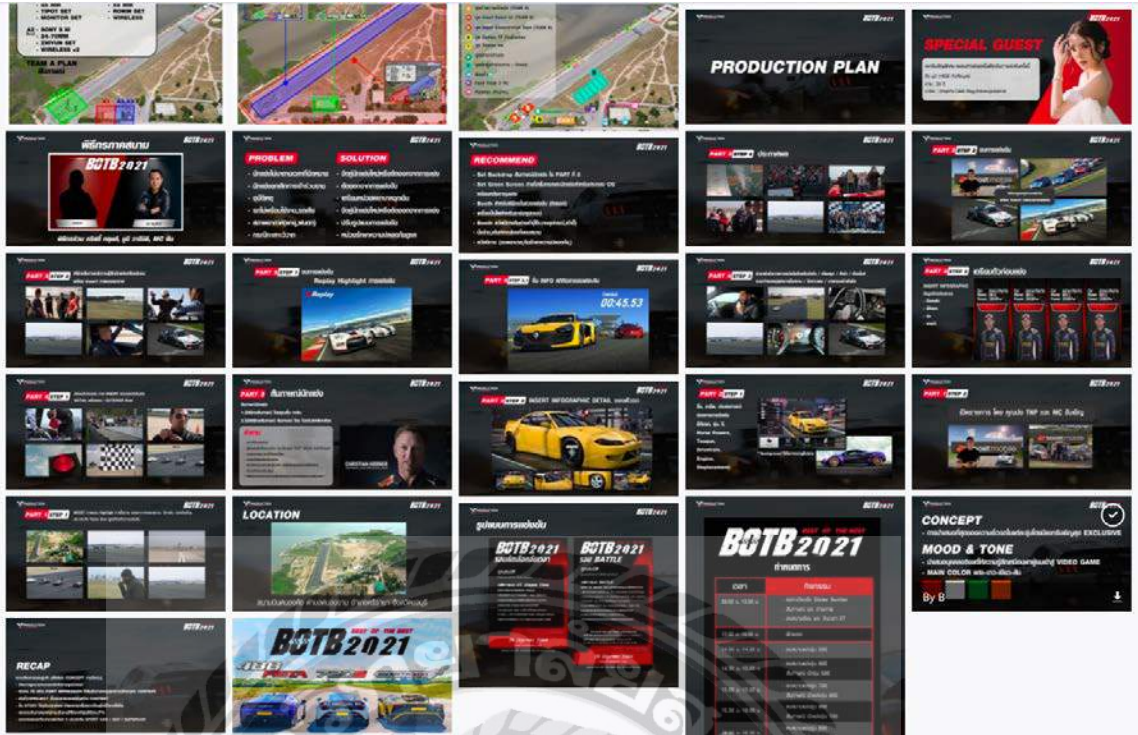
TEAM A PLAN

PRODUCTION PLAN

BOTB2021

SPECIAL GUEST

BOTB2021

PROBLEM

SOLUTION

RECOMMEND

PART STEP

BOTB2021

PART STEP

Replay Highlight

Replay

PART STEP INFO

00:45.53

PART STEP

PART STEP

PART STEP

PART 2

PART STEP INSERT INFOGRAPHIC DETAIL

PART STEP

PART STEP

PART STEP

LOCATION

BOTB2021

BOTB2021

BOTB2021

CONCEPT

EXCLUSIVE

MOOD & TONE

VIDEO GAME

MAIN COLOR

By B

RECAP

BOTB2021